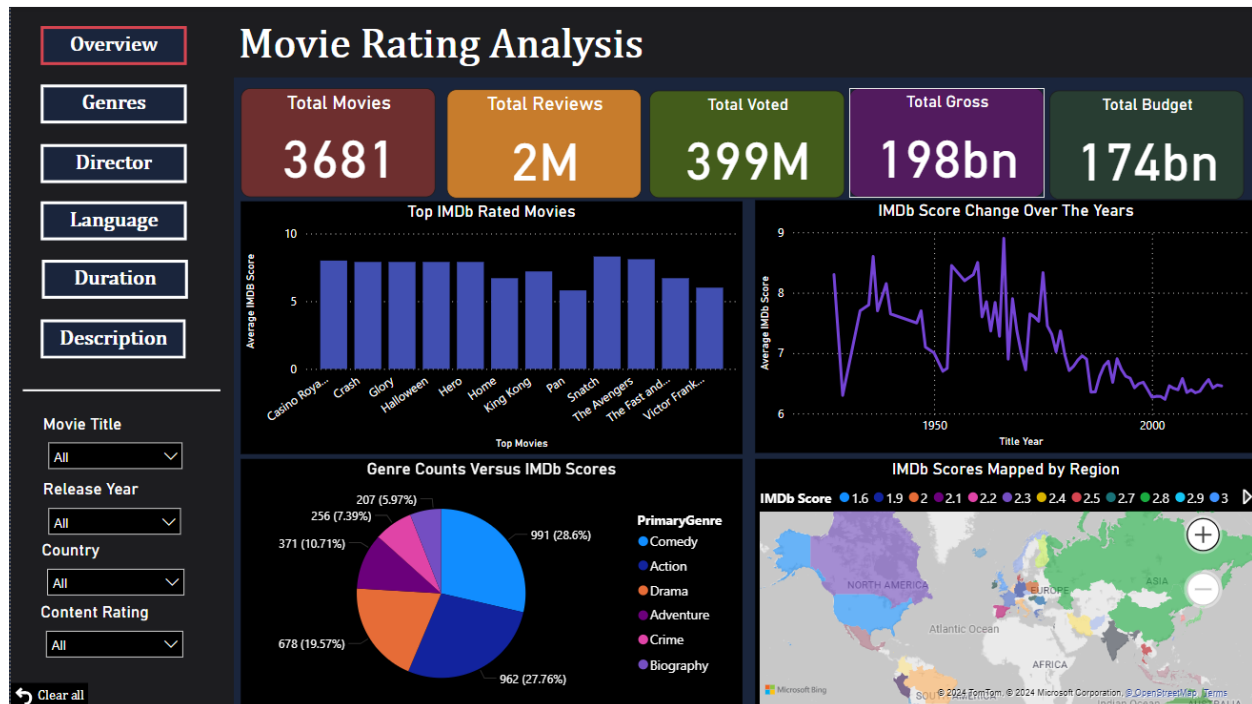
Overview
Genres
Director
Language
Duration
Description

Movie Title
All
Release Year
All
Country
All
Content Rating
All
Clear all

Movie Rating Analysis

Total Movies
3681

Total Reviews
2M

Total Voted
399M

Total Gross
198bn

Total Budget
174bn

Top IMDb Rated Movies
Average IMDB Score
10
5
0
Casino Roya...
Crash
Glory
Halloween
Hero
Home
King Kong
Pan
Snatch
The Avengers
The Fast and...
Victor Frank...
Top Movies

IMDb Score Change Over The Years
Average IMDb Score
9
8
7
6
1950
2000
Title Year

Genre Counts Versus IMDb Scores
207 (5.97%)
256 (7.39%)
371 (10.71%)
678 (19.57%)
991 (28.6%)
962 (27.76%)
PrimaryGenre
Comedy
Action
Drama
Adventure
Crime
Biography

IMDb Scores Mapped by Region
IMDb Score 1.6 1.9 2 2.1 2.2 2.3 2.4 2.5 2.7 2.8 2.9 3
NORTH AMERICA
EUROPE
ASIA
Atlantic Ocean
AFRICA
Microsoft Bing
© 2024 TomTom, © 2024 Microsoft Corporation, © OpenStreetMap Terms